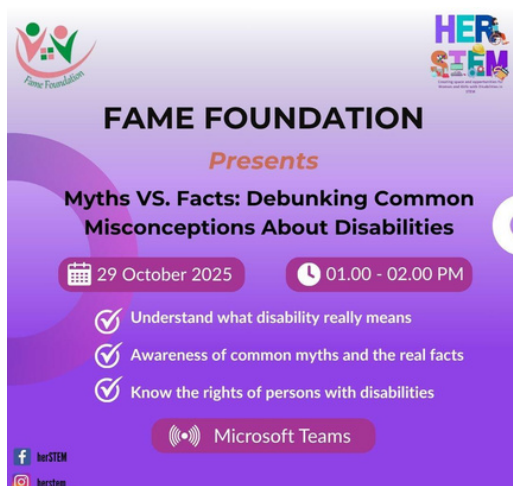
Fame Foundation

HER STEM

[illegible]

FAME FOUNDATION

Presents

Myths VS. Facts: Debunking Common Misconceptions About Disabilities

29 October 2025

01.00 - 02.00 PM

Understand what disability really means

Awareness of common myths and the real facts

Know the rights of persons with disabilities

Microsoft Teams

herSTEM

herstem